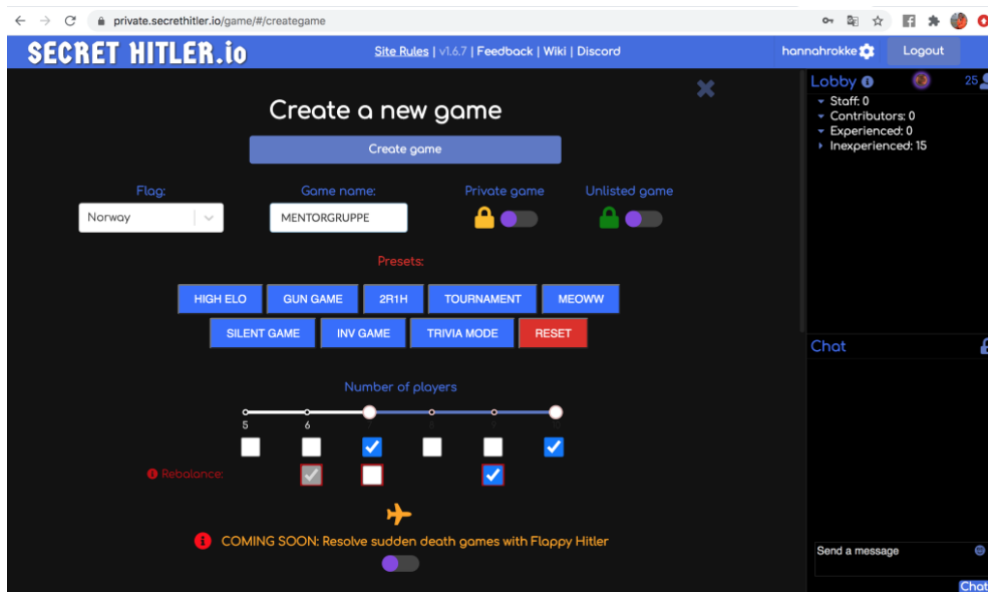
private.secrethitler.io/game/#/creategame

SECRET HITLER.io

Site Rules | v1.6.7 | Feedback | Wiki | Discord

hannahrokke

Logout

Create a new game

Create game

Flag:

Norway

Game name:

MENTORGRUPPE

Private game

Unlisted game

Presets:

HIGH ELO

GUN GAME

2R1H

TOURNAMENT

MEOWW

SILENT GAME

INV GAME

TRIVIA MODE

RESET

Number of players

5

6

Rebalance:

COMING SOON: Resolve sudden death games with Flappy Hitler

Lobby

25

Staff: 0

Contributors: 0

Experienced: 0

Inexperienced: 15

Chat

Send a message

Chat